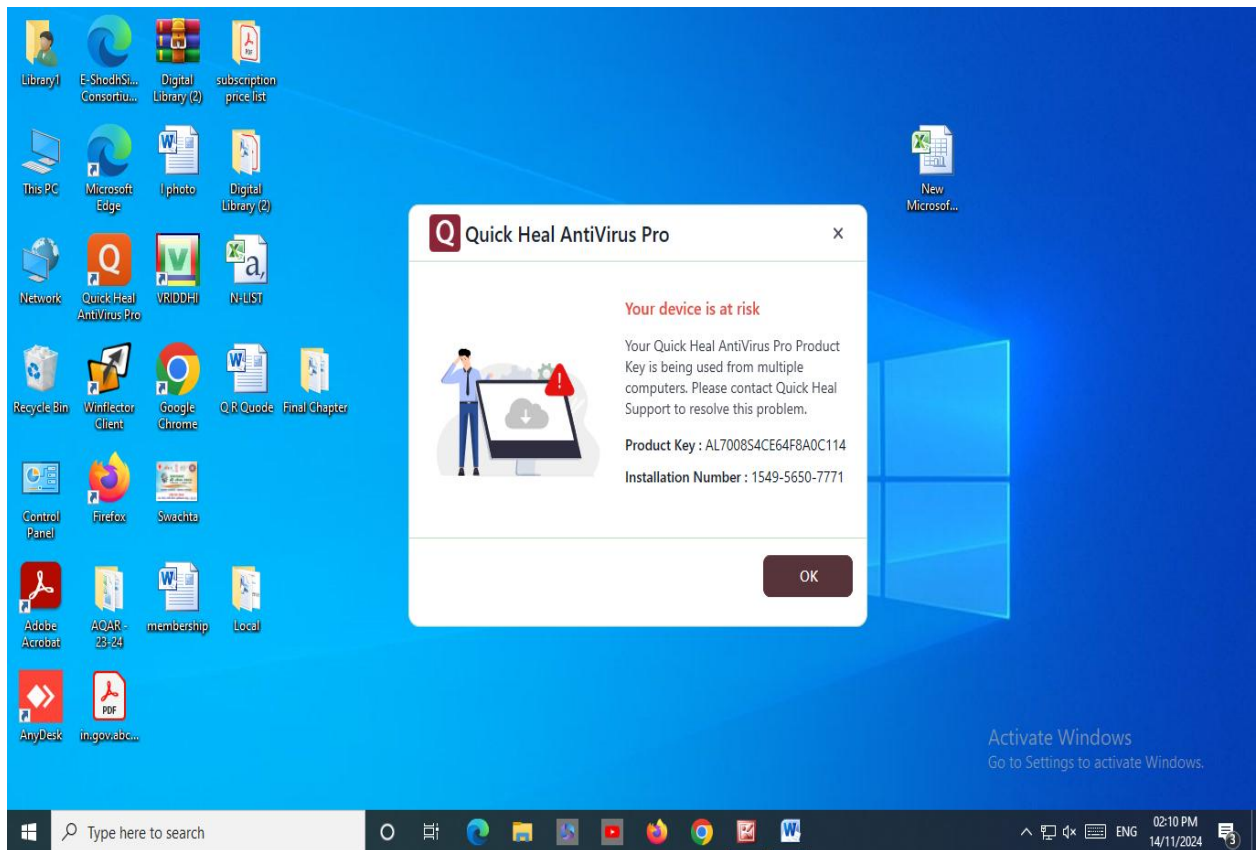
Library1
E-ShodhSi... Consortiu...
Digital Library (2)
subscription price list
This PC
Microsoft Edge
I photo
Digital Library (2)
Network
Quick Heal AntiVirus Pro
VRIDDHI
N-LIST
Recycle Bin
Winflector Client
Google Chrome
Q R Quode
Final Chapter
Control Panel
Firefox
Swachta
Adobe Acrobat
AQAR - 23-24
membership
Local
AnyDesk
PDF
in.gov.abc...
New Microsof...

Q Quick Heal AntiVirus Pro ×

Your device is at risk

Your Quick Heal AntiVirus Pro Product Key is being used from multiple computers. Please contact Quick Heal Support to resolve this problem.

Product Key : AL7008S4CE64F8A0C114

Installation Number : 1549-5650-7771

OK

Activate Windows
Go to Settings to activate Windows.

Type here to search
ENG 02:10 PM 14/11/2024
3